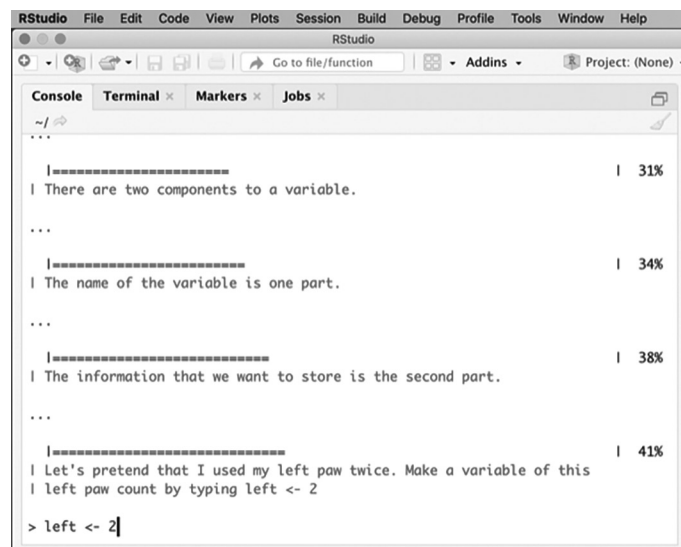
RStudio File Edit Code View Plots Session Build Debug Profile Tools Window Help

RStudio

Go to file/function Addins Project: (None)

Console Terminal × Markers × Jobs ×

~/

...

|======================  | 31%
| There are two components to a variable.

...

|========================  | 34%
| The name of the variable is one part.

...

|===========================  | 38%
| The information that we want to store is the second part.

...

|=============================  | 41%
| Let's pretend that I used my left paw twice. Make a variable of this
| left paw count by typing left <- 2

> left <- 2